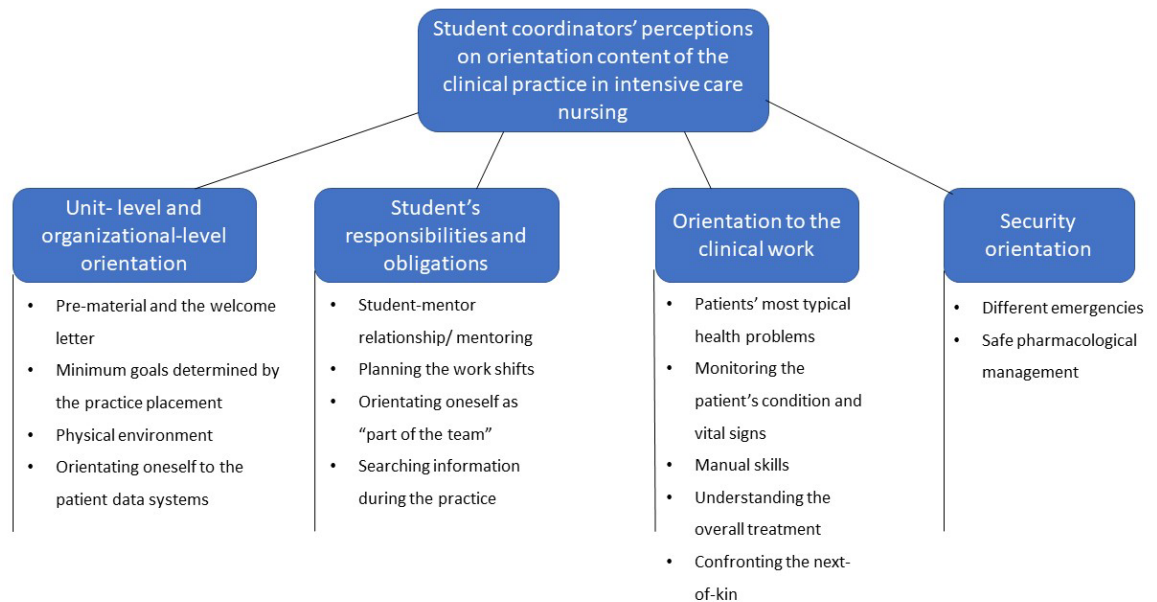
Student coordinators' perceptions on orientation content of the clinical practice in intensive care nursing

Unit- level and organizational-level orientation

- Pre-material and the welcome letter
- Minimum goals determined by the practice placement
- Physical environment
- Orientating oneself to the patient data systems

Student's responsibilities and obligations

- Student-mentor relationship/ mentoring
- Planning the work shifts
- Orientating oneself as "part of the team"
- Searching information during the practice

Orientation to the clinical work

- Patients' most typical health problems
- Monitoring the patient's condition and vital signs
- Manual skills
- Understanding the overall treatment
- Confronting the next-of-kin

Security orientation

- Different emergencies
- Safe pharmacological management